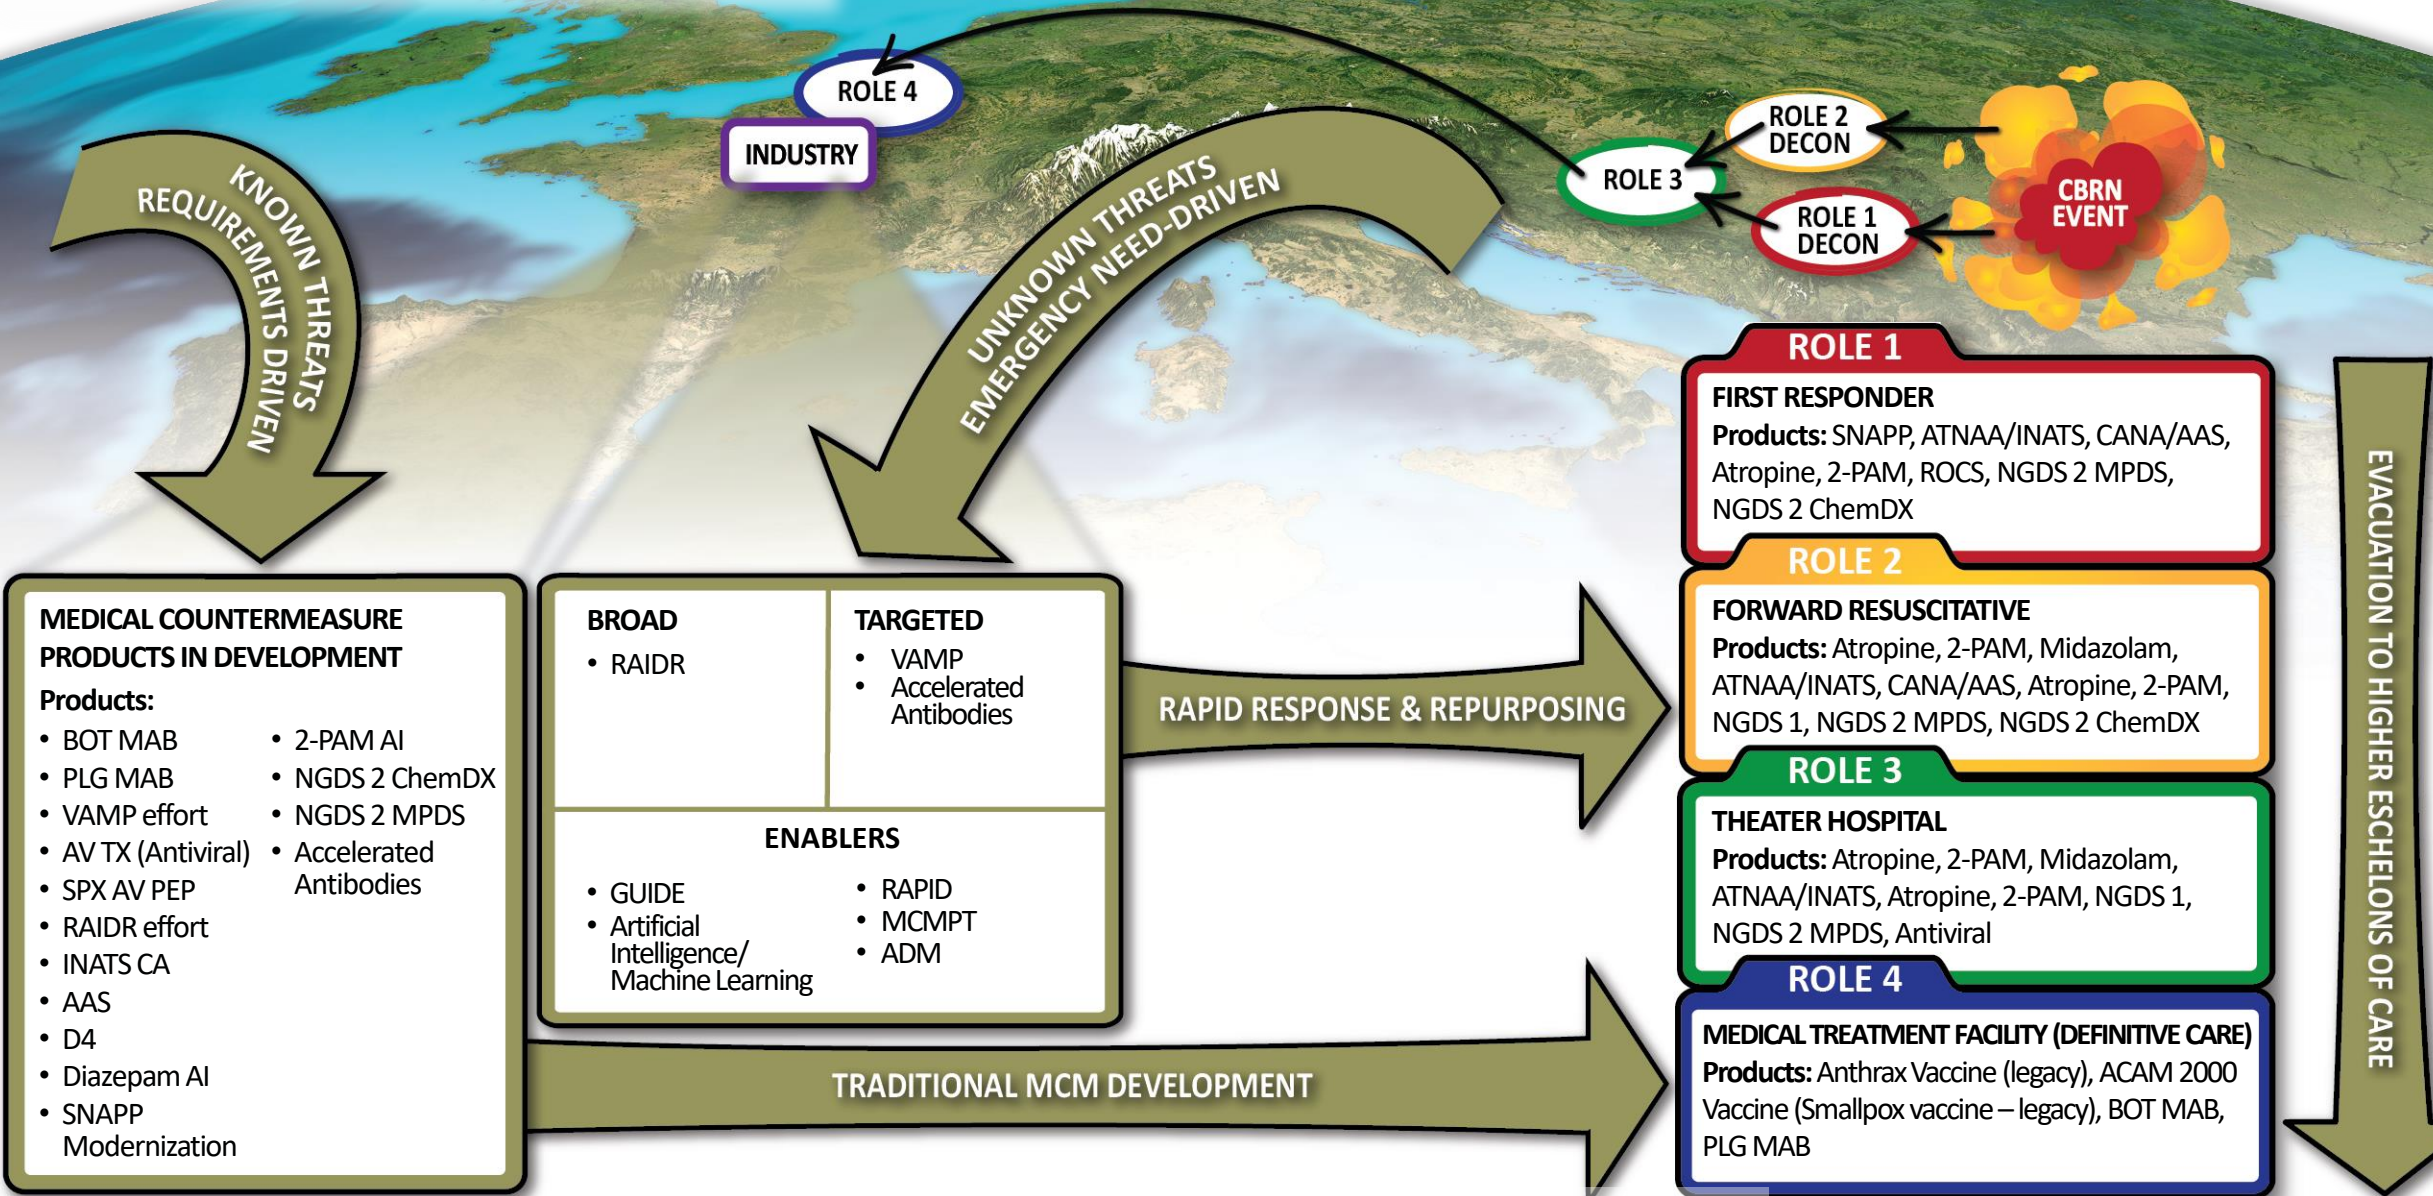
ROLE 4

INDUSTRY

ROLE 2 DECON

ROLE 3

ROLE 1 DECON

CBRN EVENT

KNOWN THREATS REQUIREMENTS DRIVEN

UNKNOWN THREATS EMERGENCY NEED-DRIVEN

MEDICAL COUNTERMEASURE PRODUCTS IN DEVELOPMENT

Products:

- BOT MAB
- PLG MAB
- VAMP effort
- AV TX (Antiviral)
- SPX AV PEP
- RAIDR effort
- INATS CA
- AAS
- D4
- Diazepam AI
- SNAPP Modernization
- 2-PAM AI
- NGDS 2 ChemDX
- NGDS 2 MPDS
- Accelerated Antibodies

BROAD
- RAIDR

TARGETED
- VAMP
- Accelerated Antibodies

ENABLERS
- GUIDE
- Artificial Intelligence/ Machine Learning
- RAPID
- MCMPT
- ADM

RAPID RESPONSE & REPURPOSING

TRADITIONAL MCM DEVELOPMENT

ROLE 1
FIRST RESPONDER
**Products:** SNAPP, ATNAA/INATS, CANA/AAS, Atropine, 2-PAM, ROCS, NGDS 2 MPDS, NGDS 2 ChemDX

ROLE 2
FORWARD RESUSCITATIVE
**Products:** Atropine, 2-PAM, Midazolam, ATNAA/INATS, CANA/AAS, Atropine, 2-PAM, NGDS 1, NGDS 2 MPDS, NGDS 2 ChemDX

ROLE 3
THEATER HOSPITAL
**Products:** Atropine, 2-PAM, Midazolam, ATNAA/INATS, Atropine, 2-PAM, NGDS 1, NGDS 2 MPDS, Antiviral

ROLE 4
MEDICAL TREATMENT FACILITY (DEFINITIVE CARE)
**Products:** Anthrax Vaccine (legacy), ACAM 2000 Vaccine (Smallpox vaccine – legacy), BOT MAB, PLG MAB

EVACUATION TO HIGHER ESCHELONS OF CARE